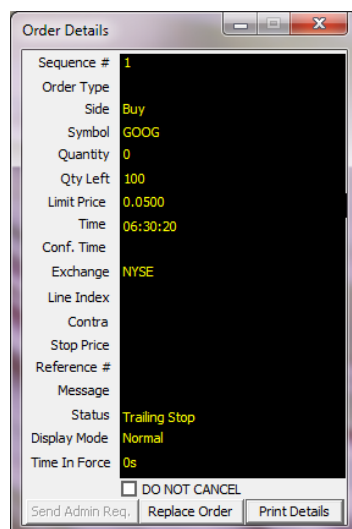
Order Details

| | |
|---|---|
| Sequence # | 1 |
| Order Type | |
| Side | Buy |
| Symbol | GOOG |
| Quantity | 0 |
| Qty Left | 100 |
| Limit Price | 0.0500 |
| Time | 06:30:20 |
| Conf. Time | |
| Exchange | NYSE |
| Line Index | |
| Contra | |
| Stop Price | |
| Reference # | |
| Message | |
| Status | Trailing Stop |
| Display Mode | Normal |
| Time In Force | 0s |

DO NOT CANCEL

Send Admin Req. | Replace Order | Print Details